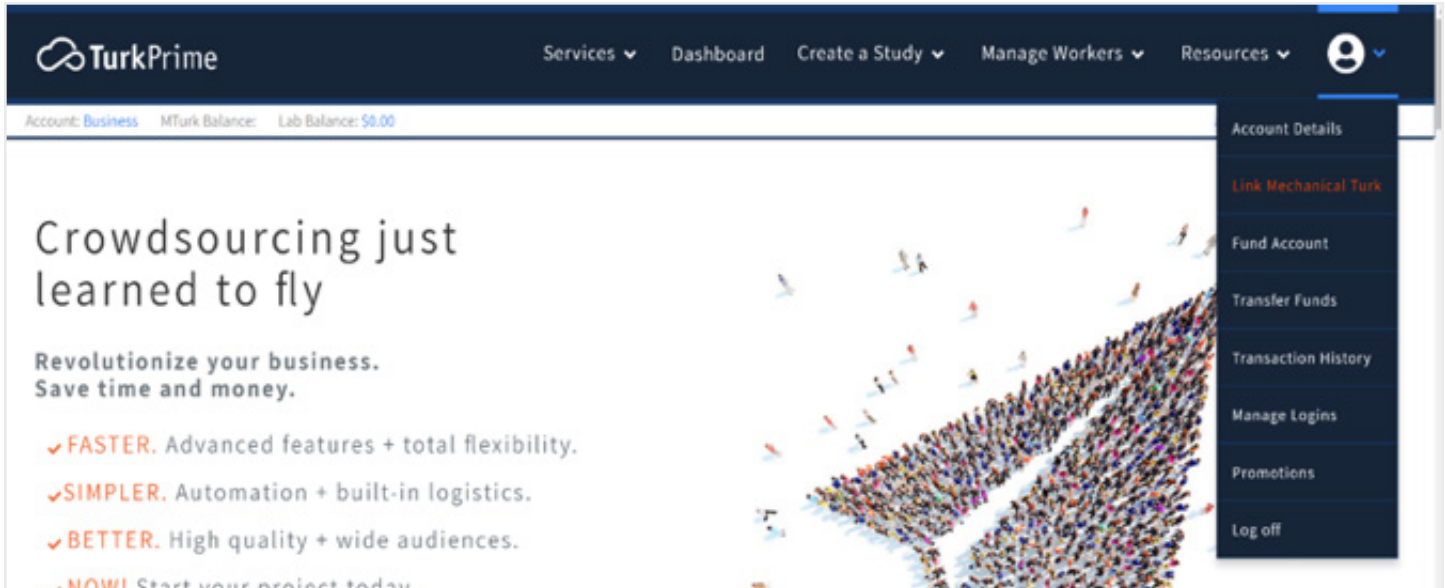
TurkPrime

Services Dashboard Create a Study Manage Workers Resources

Account: Business MTurk Balance: Lab Balance: $0.00

Account Details
Link Mechanical Turk
Fund Account
Transfer Funds
Transaction History
Manage Logins
Promotions
Log off

Crowdsourcing just learned to fly

Revolutionize your business.
Save time and money.

FASTER. Advanced features + total flexibility.
SIMPLER. Automation + built-in logistics.
BETTER. High quality + wide audiences.
NOW! Start your project today.